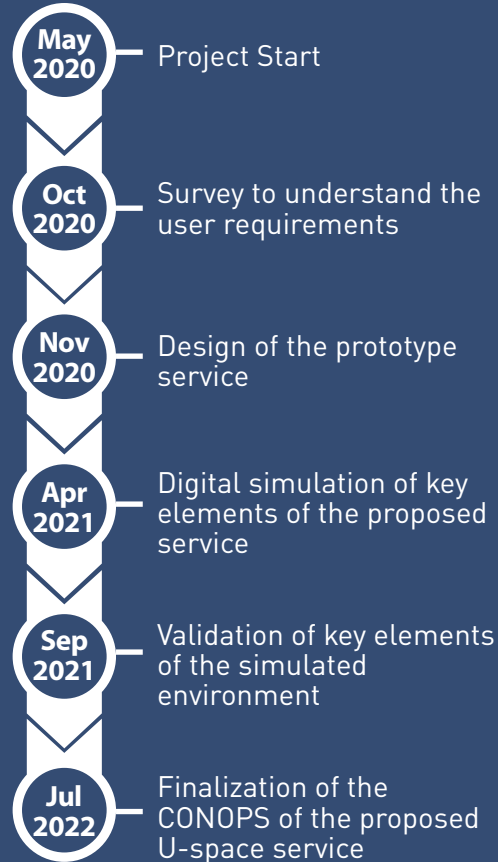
May 2020
Project Start

Oct 2020
Survey to understand the user requirements

Nov 2020
Design of the prototype service

Apr 2021
Digital simulation of key elements of the proposed service

Sep 2021
Validation of key elements of the simulated environment

Jul 2022
Finalization of the CONOPS of the proposed U-space service